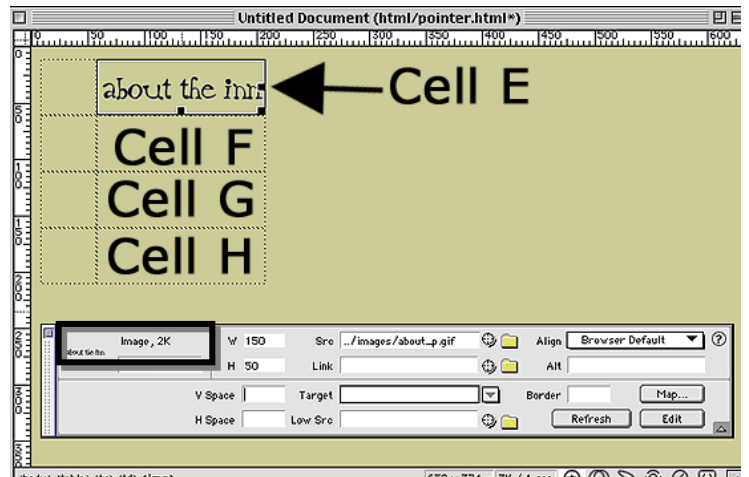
Untitled Document (html/pointer.html*)

0 50 100 150 200 250 300 350 400 450 500 550 600

about the inn

Cell E

Cell F

Cell G

Cell H

Image, 2K

about the inn

W 150

H 50

Src ../images/about_p.gif

Link

Align Browser Default

Alt

V Space

H Space

Target

Low Src

Border

Map...

Refresh

Edit